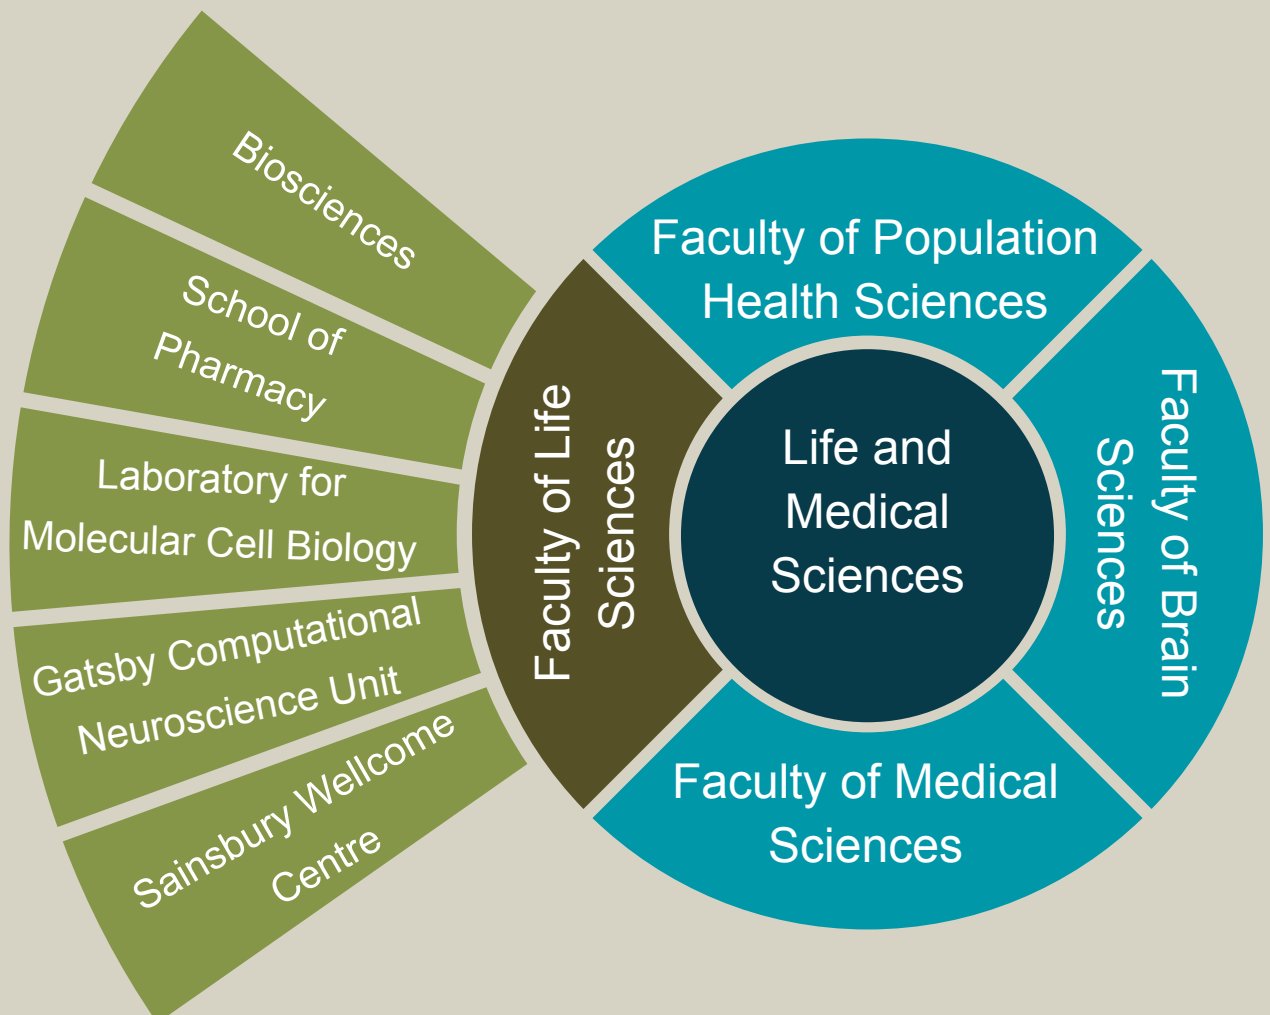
Biosciences

School of Pharmacy

Laboratory for Molecular Cell Biology

Gatsby Computational Neuroscience Unit

Sainsbury Wellcome Centre

Faculty of Life Sciences

Faculty of Population Health Sciences

Life and Medical Sciences

Faculty of Brain Sciences

Faculty of Medical Sciences